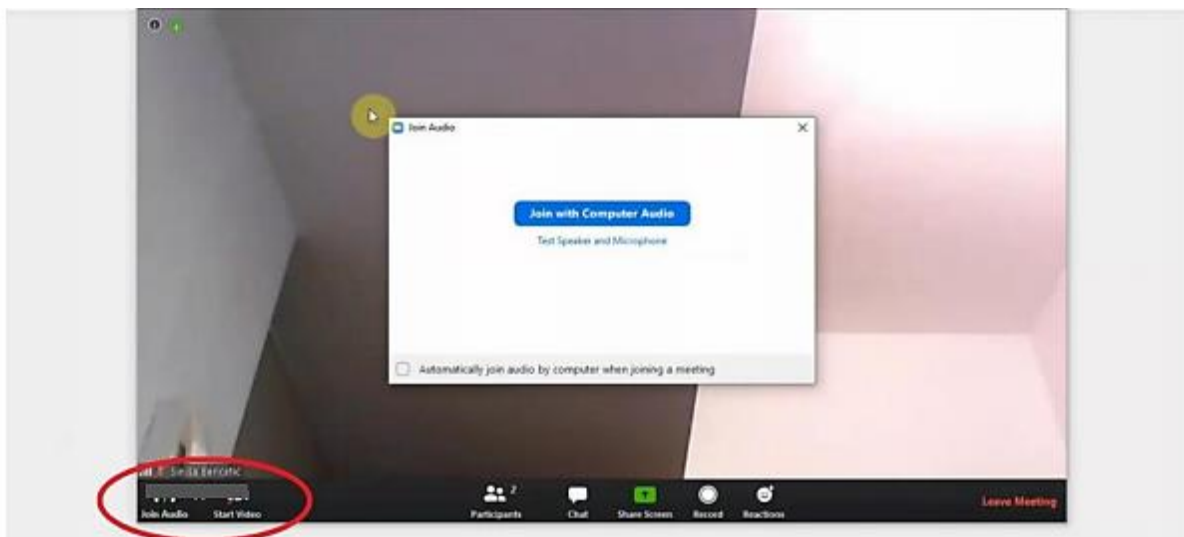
Join Audio

Join with Computer Audio

Test Speaker and Microphone

Automatically join audio by computer when joining a meeting

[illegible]

Join Audio
Start Video
2
Participants
Chat
Share Screen
Record
Reactions
Leave Meeting